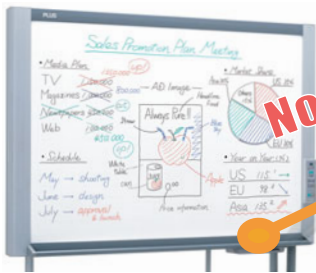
PLUS

Sales Promotion Plan Meeting

Media Plan
TV
Magazines
Newspapers
Web
$50,000

AD Images
Always Pure!!
Apple

Market Share
US
EU

Schedule
May → shooting
June → design
July → approval & launch

Year on Year (%)
US 115%
EU 98%
Asia 135%

Price information

NO